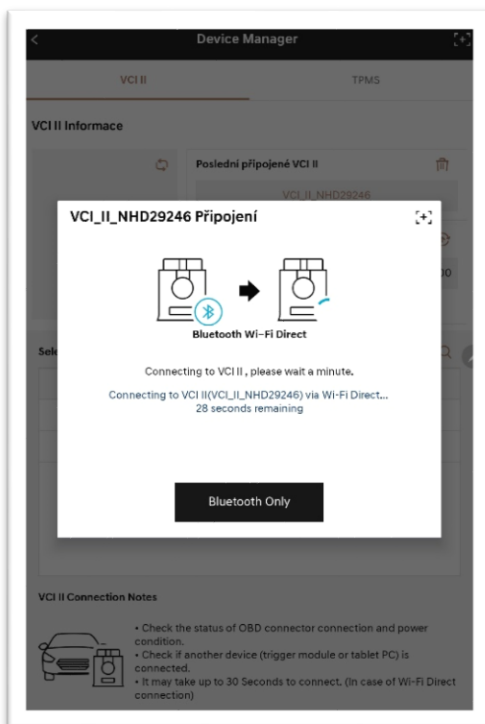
Device Manager

VCI II

TPMS

VCI II Informace

Poslední připojené VCI II

VCI_II_NHD29246

Sele

VCI_II_NHD29246 Připojení

Bluetooth Wi-Fi Direct

Connecting to VCI II , please wait a minute.

Connecting to VCI II(VCI_II_NHD29246) via Wi-Fi Direct...
28 seconds remaining

Bluetooth Only

VCI II Connection Notes

• Check the status of OBD connector connection and power condition.
• Check if another device (trigger module or tablet PC) is connected.
• It may take up to 30 Seconds to connect. (In case of Wi-Fi Direct connection)